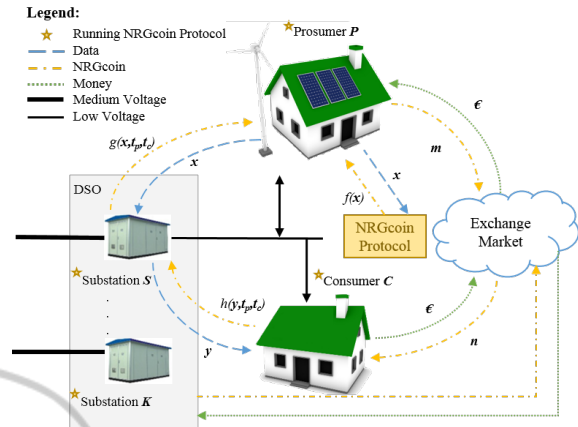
Legend:
Running NRGcoin Protocol
Data
NRGcoin
Money
Medium Voltage
Low Voltage

Prosumer $P$

$g(x,t_p,t_c)$
$x$
$m$
$€$
$x$
$f(x)$
DSO
NRGcoin Protocol
Exchange Market
Substation $S$
Consumer $C$
$h(y,t_p,t_c)$
$€$
$y$
$n$
Substation $K$